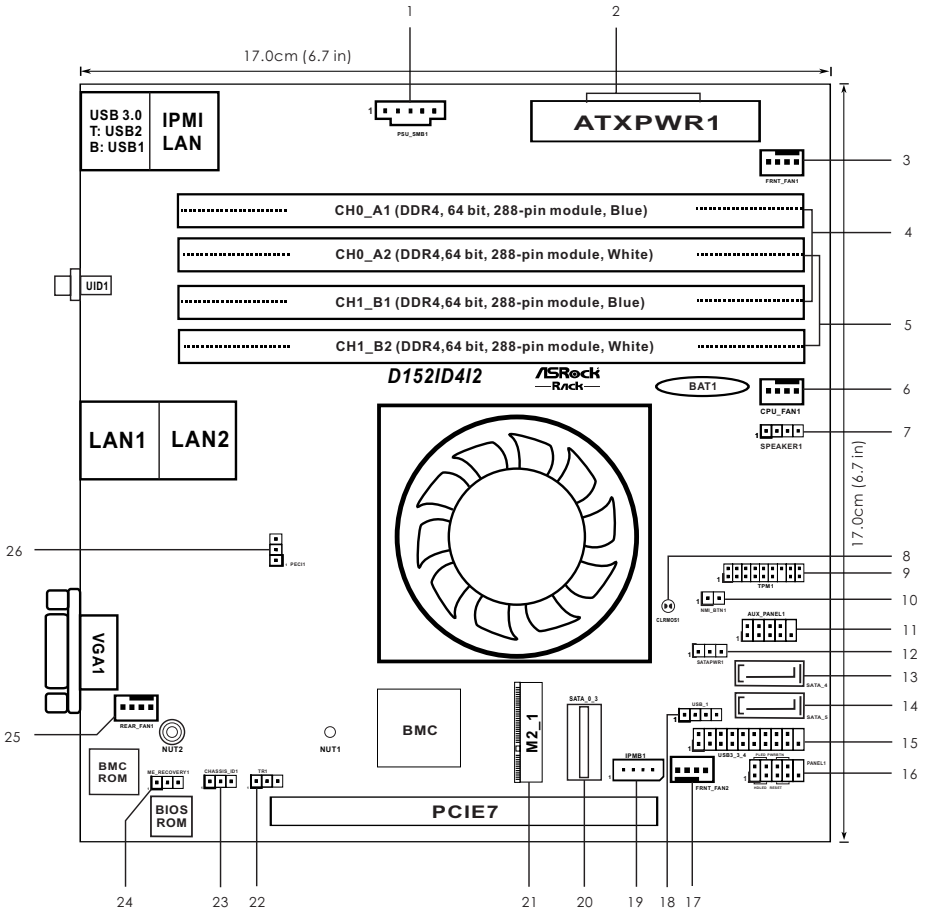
1
2
17.0cm (6.7 in)
USB 3.0
T: USB2
B: USB1
IPMI
LAN
1
PSU_SMB1
ATXPWR1
3
FRNT_FAN1
CH0_A1 (DDR4, 64 bit, 288-pin module, Blue)
4
CH0_A2 (DDR4,64 bit, 288-pin module, White)
UID1
CH1_B1 (DDR4,64 bit, 288-pin module, Blue)
5
CH1_B2 (DDR4,64 bit, 288-pin module, White)
D152ID4I2
ASRock Rack
BAT1
6
CPU_FAN1
LAN1
LAN2
7
1
SPEAKER1
17.0cm (6.7 in)
26
1 PECI1
8
9
1
TPM1
CLRMOS1
1
NMI_BTN1
10
AUX_PANEL1
11
1
VGA1
1
SATAPWR1
12
13
SATA_4
14
SATA_5
25
REAR_FAN1
NUT2
NUT1
BMC
M2_1
SATA_0_3
USB_1
1
18
15
USB3_3_4
BMC ROM
ME_RECOVERY1
CHASSIS_ID1
TD1
IPMB1
1
FRNT_FAN2
PANEL1
1
16
BIOS ROM
PCIE7
24
23
22
21
20
19
18
17